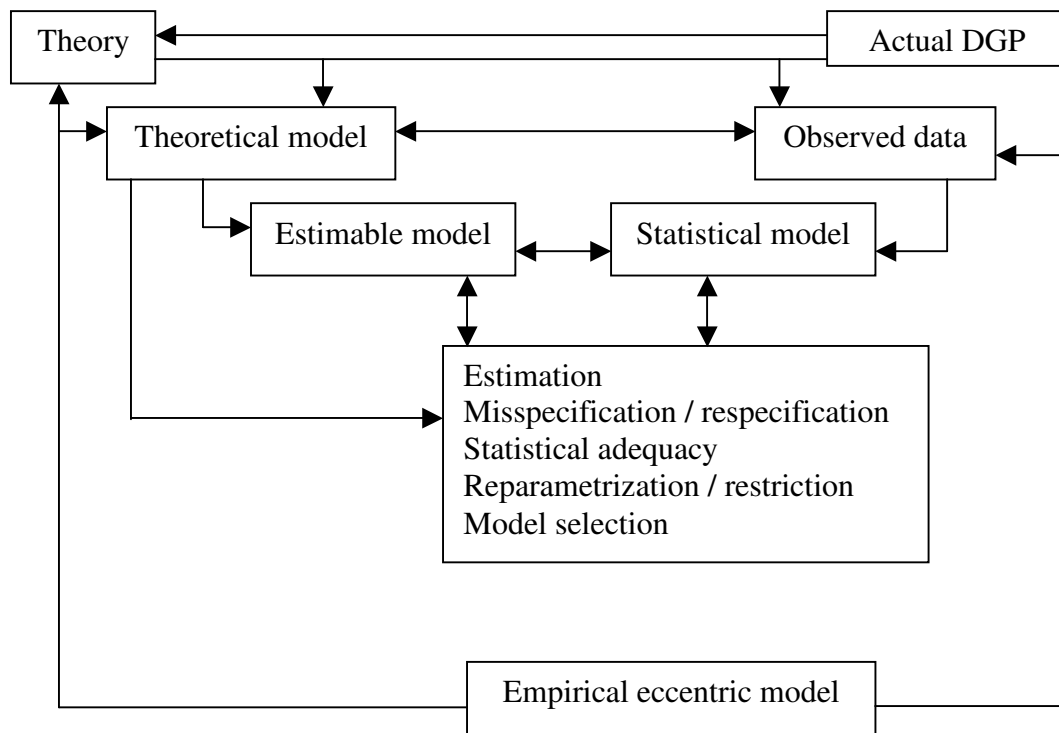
Theory

Actual DGP

Theoretical model

Observed data

Estimable model

Statistical model

Estimation
Misspecification / respecification
Statistical adequacy
Reparametrization / restriction
Model selection

Empirical eccentric model